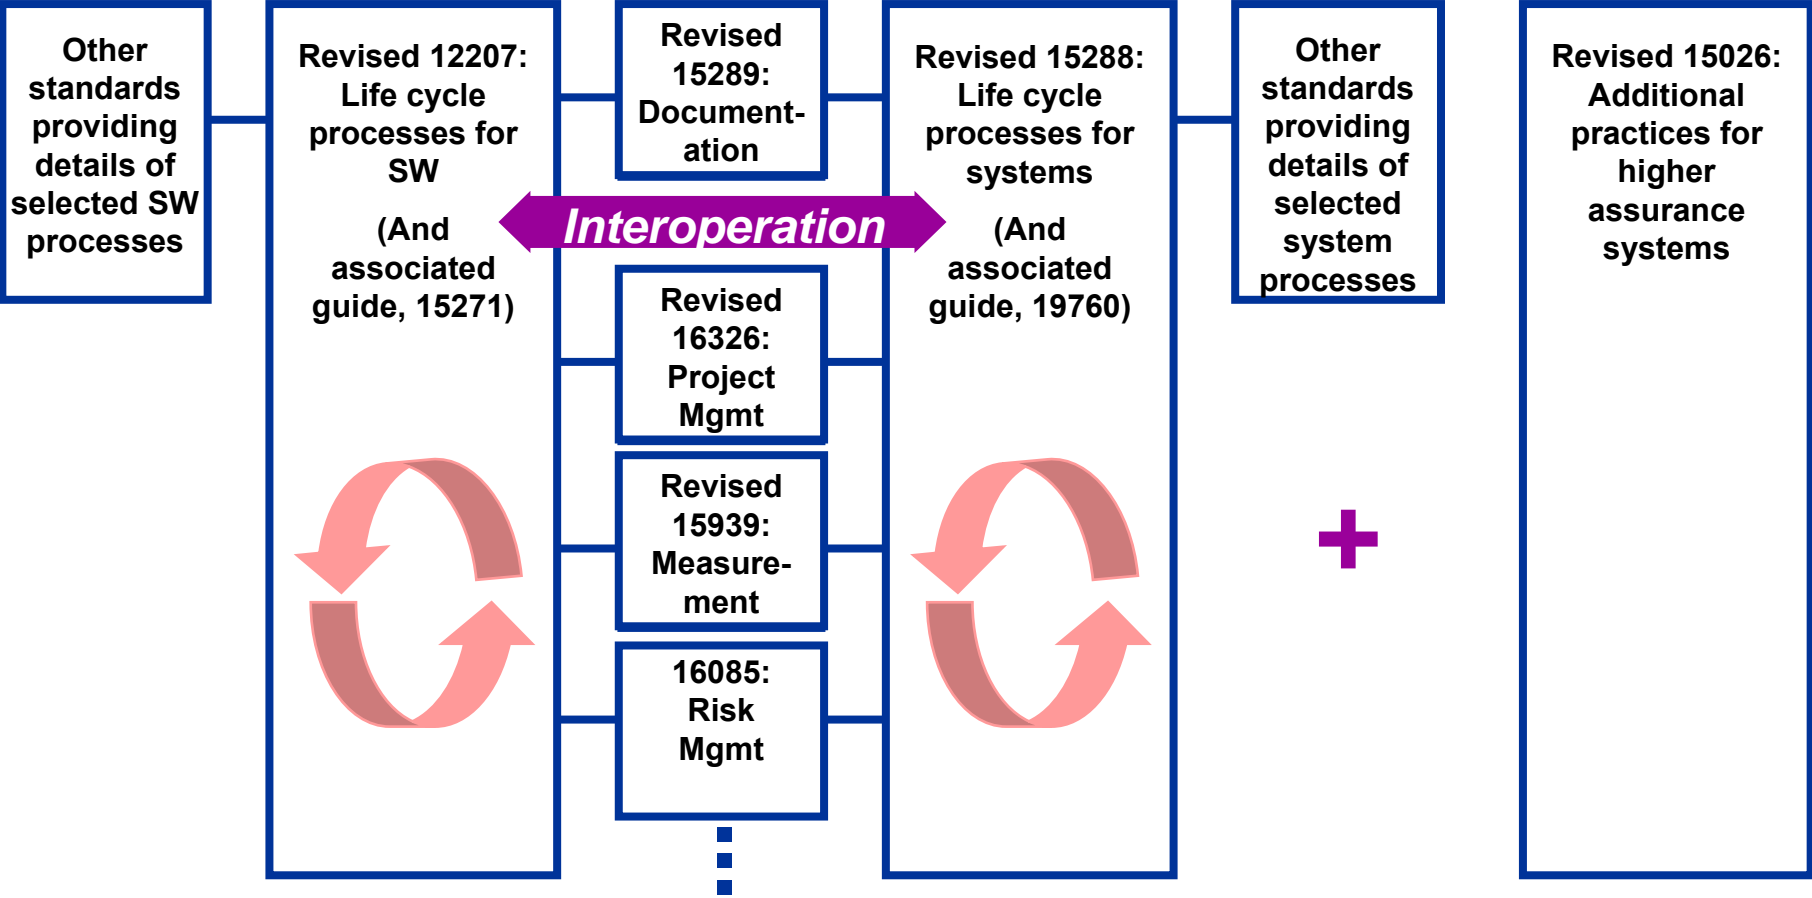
Other standards providing details of selected SW processes

Revised 12207: Life cycle processes for SW

(And associated guide, 15271)

Revised 15289: Documentation

Interoperation

Revised 16326: Project Mgmt

Revised 15939: Measurement

16085: Risk Mgmt

Revised 15288: Life cycle processes for systems

(And associated guide, 19760)

Other standards providing details of selected system processes

+

Revised 15026: Additional practices for higher assurance systems